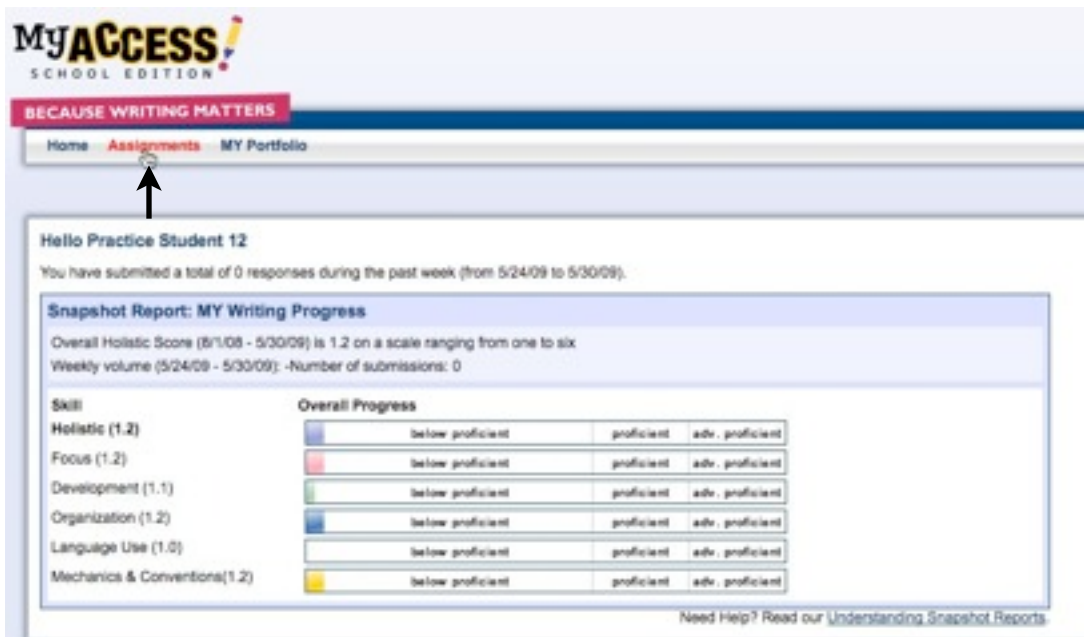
MyACCESS!
SCHOOL EDITION

BECAUSE WRITING MATTERS

Home Assignments MY Portfolio

Hello Practice Student 12

You have submitted a total of 0 responses during the past week (from 5/24/09 to 5/30/09).

Snapshot Report: MY Writing Progress

Overall Holistic Score (8/1/08 - 5/30/09) is 1.2 on a scale ranging from one to six
Weekly volume (5/24/09 - 5/30/09): -Number of submissions: 0

| Skill | Overall Progress | | |
|---|---|---|---|
| Holistic (1.2) | below proficient | proficient | adv. proficient |
| Focus (1.2) | below proficient | proficient | adv. proficient |
| Development (1.1) | below proficient | proficient | adv. proficient |
| Organization (1.2) | below proficient | proficient | adv. proficient |
| Language Use (1.0) | below proficient | proficient | adv. proficient |
| Mechanics & Conventions(1.2) | below proficient | proficient | adv. proficient |

Need Help? Read our Understanding Snapshot Reports.